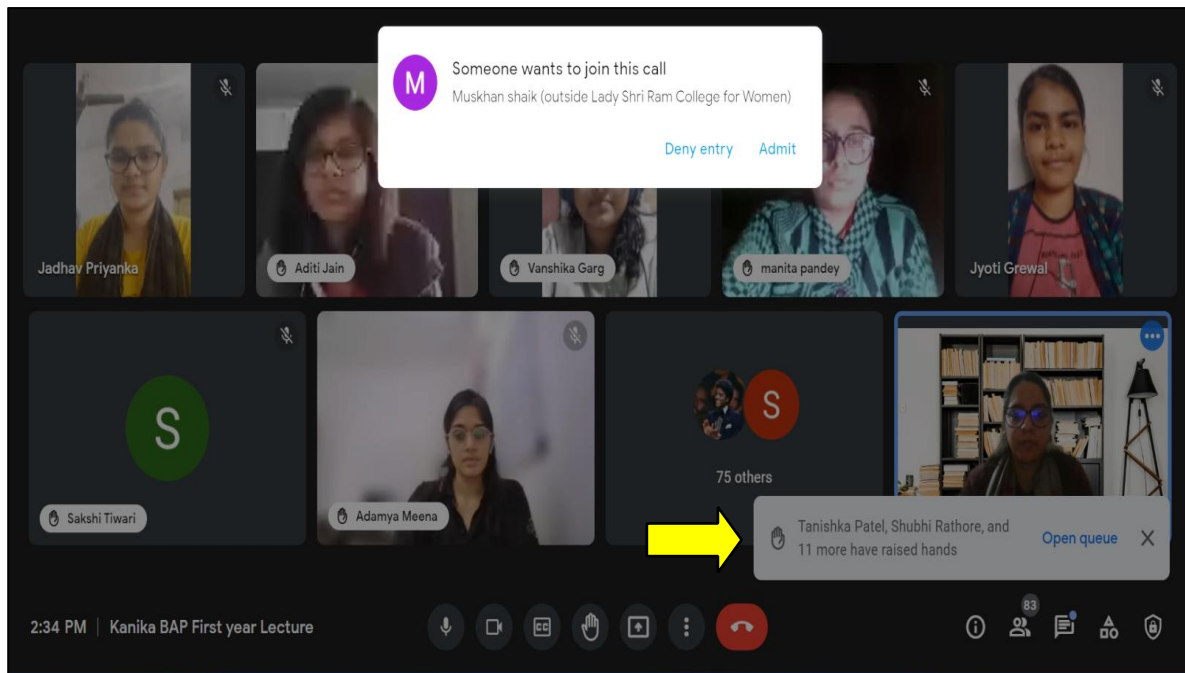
M

Someone wants to join this call

Muskhan shaik (outside Lady Shri Ram College for Women)

Deny entry Admit

Jadhav Priyanka

Aditi Jain

Vanshika Garg

manita pandey

Jyoti Grewal

S

Sakshi Tiwari

Adamya Meena

S

75 others

Tanishka Patel, Shubhi Rathore, and 11 more have raised hands

Open queue

2:34 PM | Kanika BAP First year Lecture

83